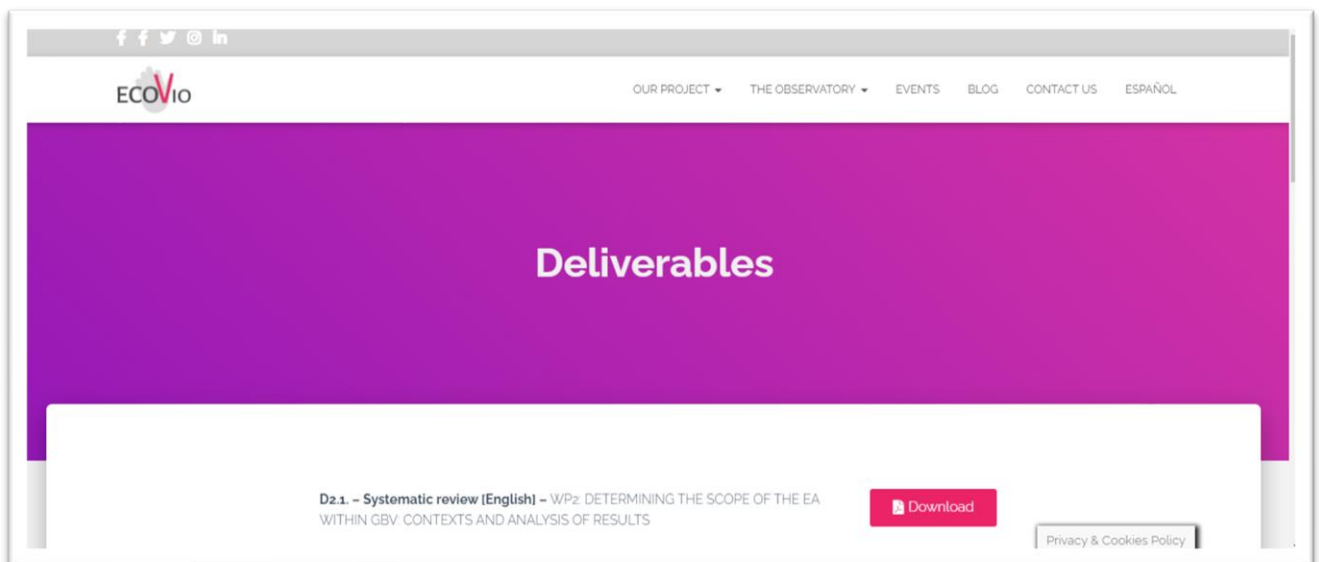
ECOVIO

OUR PROJECT THE OBSERVATORY EVENTS BLOG CONTACT US ESPAÑOL

Deliverables

D2.1. – Systematic review [English] – WP2: DETERMINING THE SCOPE OF THE EA WITHIN GBV: CONTEXTS AND ANALYSIS OF RESULTS

Download

Privacy & Cookies Policy